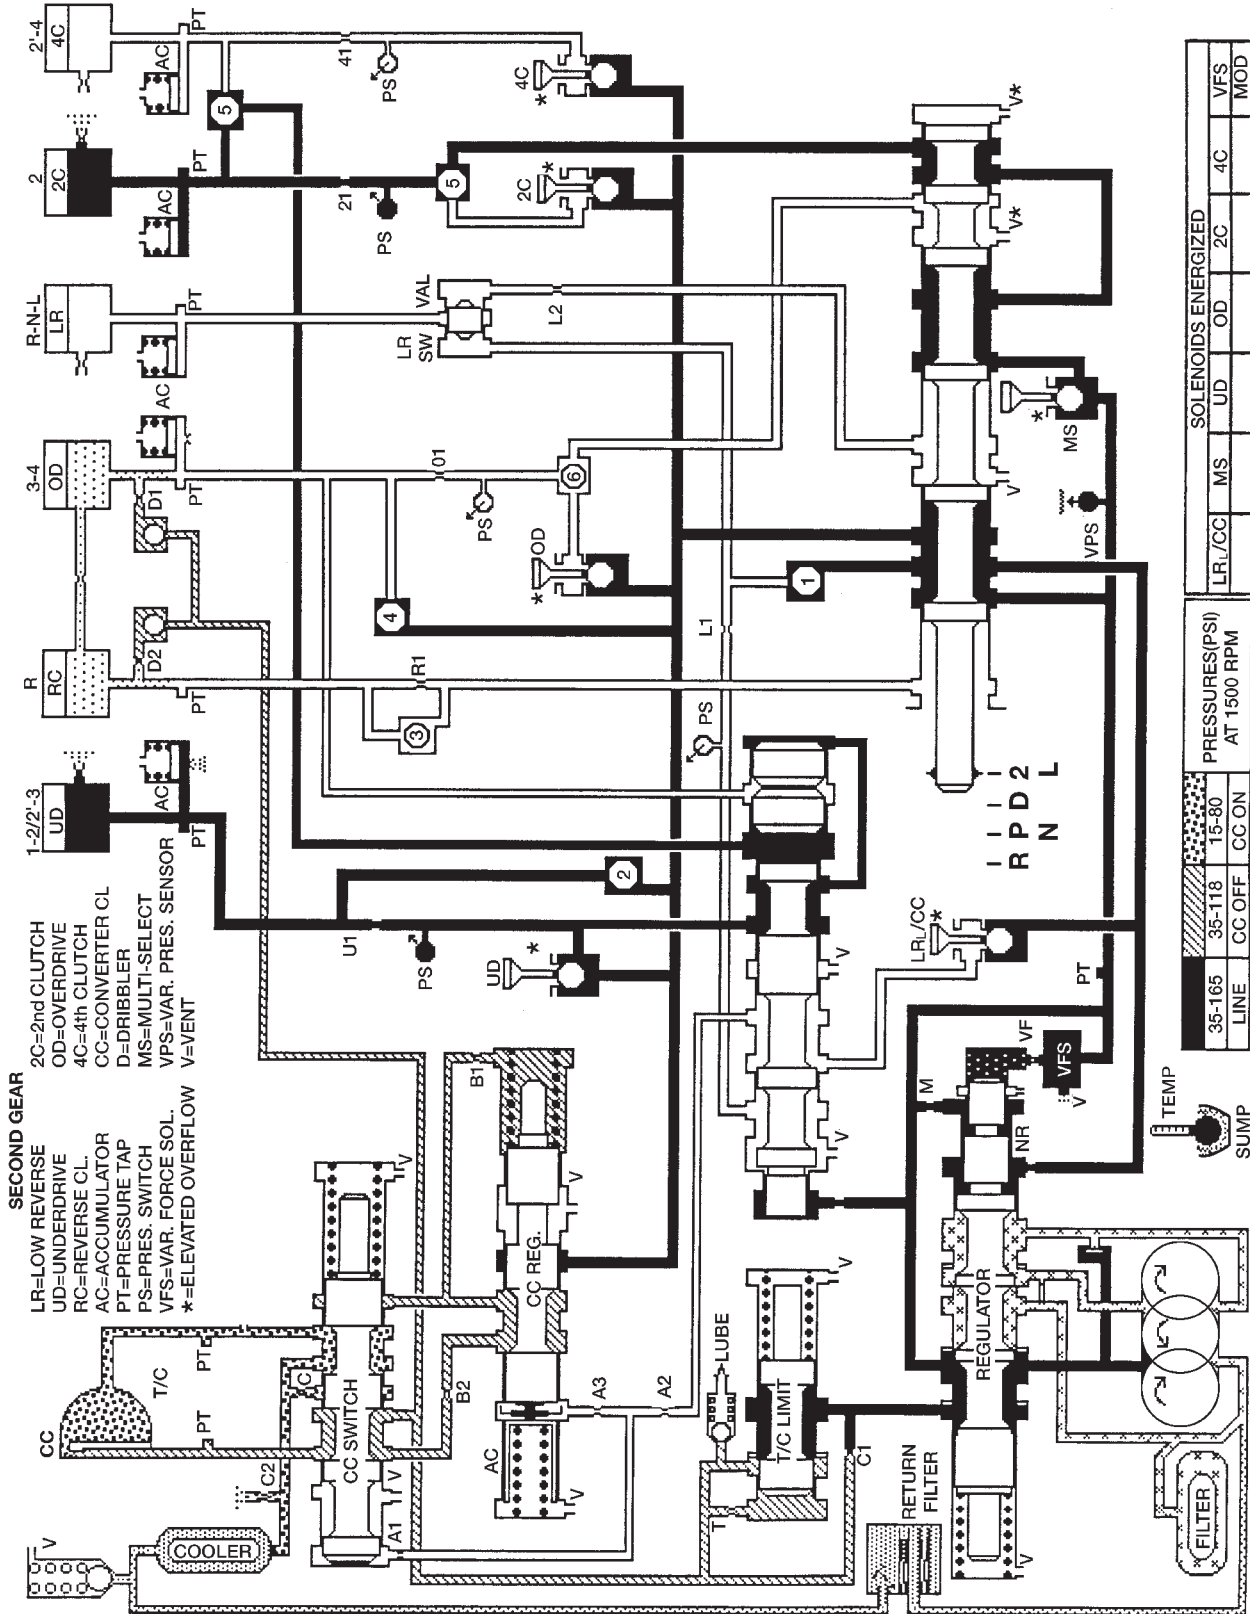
SECOND GEAR
LR=LOW REVERSE
UD=UNDERDRIVE
RC=REVERSE CL.
AC=ACCUMULATOR
PT=PRESSURE TAP
PS=PRES. SWITCH
VFS=VAR. FORCE SOL.
*=ELEVATED OVERFLOW

2C=2nd CLUTCH
OD=OVERDRIVE
4C=4th CLUTCH
CC=CONVERTER CL
D=DRIBBLER
MS=MULTI-SELECT
VPS=VAR. PRES. SENSOR
V=VENT

1-2/2'-3
UD
AC
PT
R
RC
PT
D2
3-4
OD
PT
D1
AC
R-N-L
LR
AC
PT
2
2C
AC
PT
2'-4
4C
AC
PT

U1
PS
UD
*
2
R1
3
4
01
PS
6
OD
*
1
L1
PS
LR SW
VAL
L2
21
PS
5
2C
*
5
41
PS
4C
*

V
V
V
V
V*
V*
V
MS
*
VPS

R P D 2
N L

LRL/CC
*
PT
VF
VFS
V
M
NR

CC
T/C
PT
PT
C
CC SWITCH
V
V
C2
A1
V
COOLER
B2
B1
V
CC REG.
V
AC
V
A3
A2
LUBE
T/C LIMIT
V
T
C1
RETURN FILTER
REGULATOR
V
FILTER
TEMP
SUMP

| 35-165 | 35-118 | 15-80 | PRESSURES(PSI) AT 1500 RPM |
|---|---|---|---|
| LINE | CC OFF | CC ON | |

| SOLENOIDS ENERGIZED | | | | | | |
|---|---|---|---|---|---|---|
| LRL/CC | MS | UD | OD | 2C | 4C | VFS MOD |